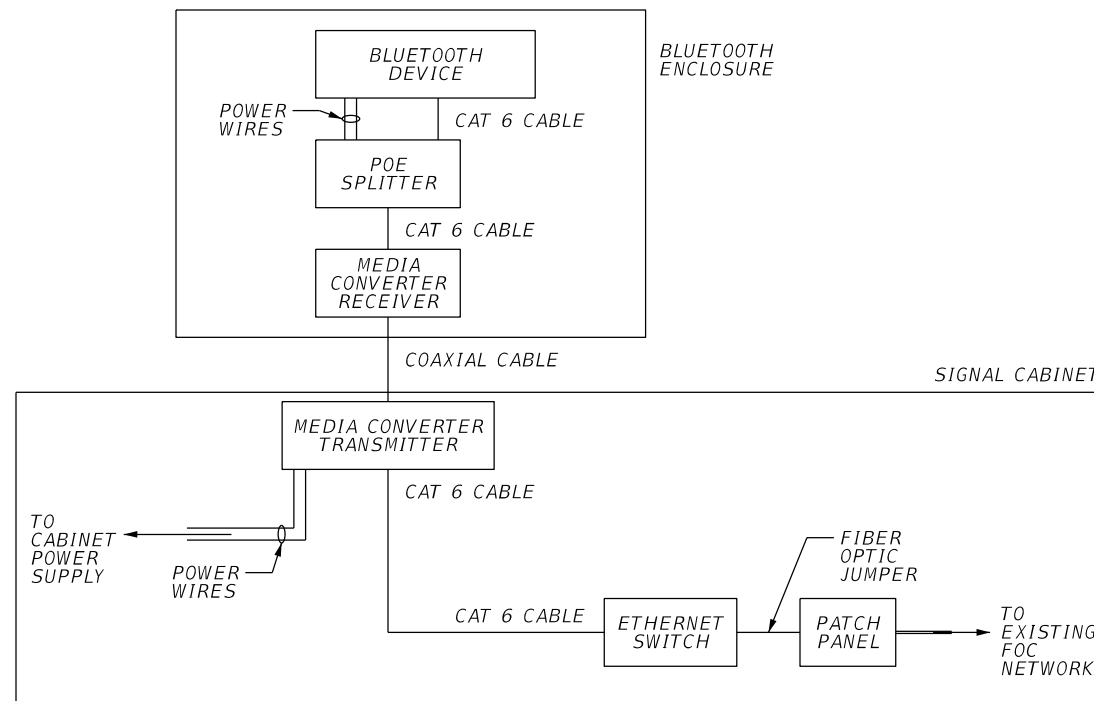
BLUETOOTH DEVICE

BLUETOOTH ENCLOSURE

POWER WIRES

CAT 6 CABLE

POE SPLITTER

CAT 6 CABLE

MEDIA CONVERTER RECEIVER

COAXIAL CABLE

SIGNAL CABINET

MEDIA CONVERTER TRANSMITTER

CAT 6 CABLE

TO CABINET POWER SUPPLY

POWER WIRES

FIBER OPTIC JUMPER

CAT 6 CABLE

ETHERNET SWITCH

PATCH PANEL

TO EXISTING FOC NETWORK